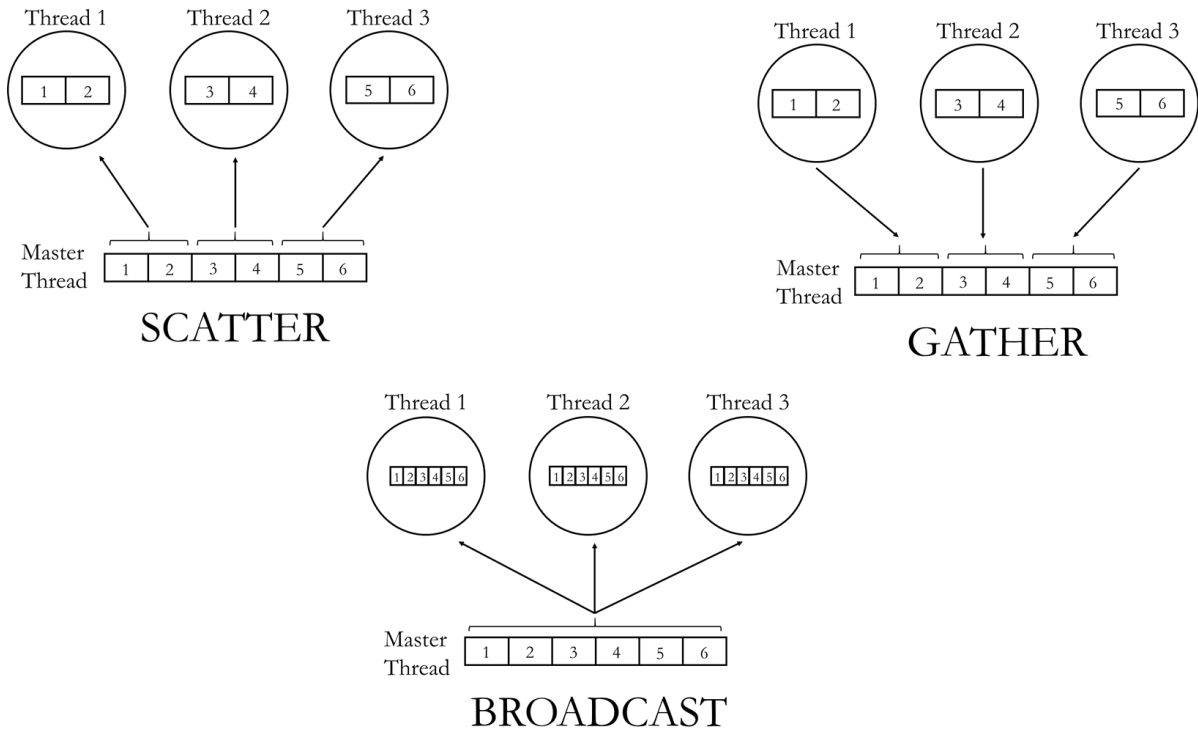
Thread 1
1 | 2

Thread 2
3 | 4

Thread 3
5 | 6

Master Thread
| 1 | 2 | 3 | 4 | 5 | 6 |
|---|---|---|---|---|---|

SCATTER

Thread 1
1 | 2

Thread 2
3 | 4

Thread 3
5 | 6

Master Thread
| 1 | 2 | 3 | 4 | 5 | 6 |
|---|---|---|---|---|---|

GATHER

Thread 1
1 2 3 4 5 6

Thread 2
1 2 3 4 5 6

Thread 3
1 2 3 4 5 6

Master Thread
| 1 | 2 | 3 | 4 | 5 | 6 |
|---|---|---|---|---|---|

BROADCAST